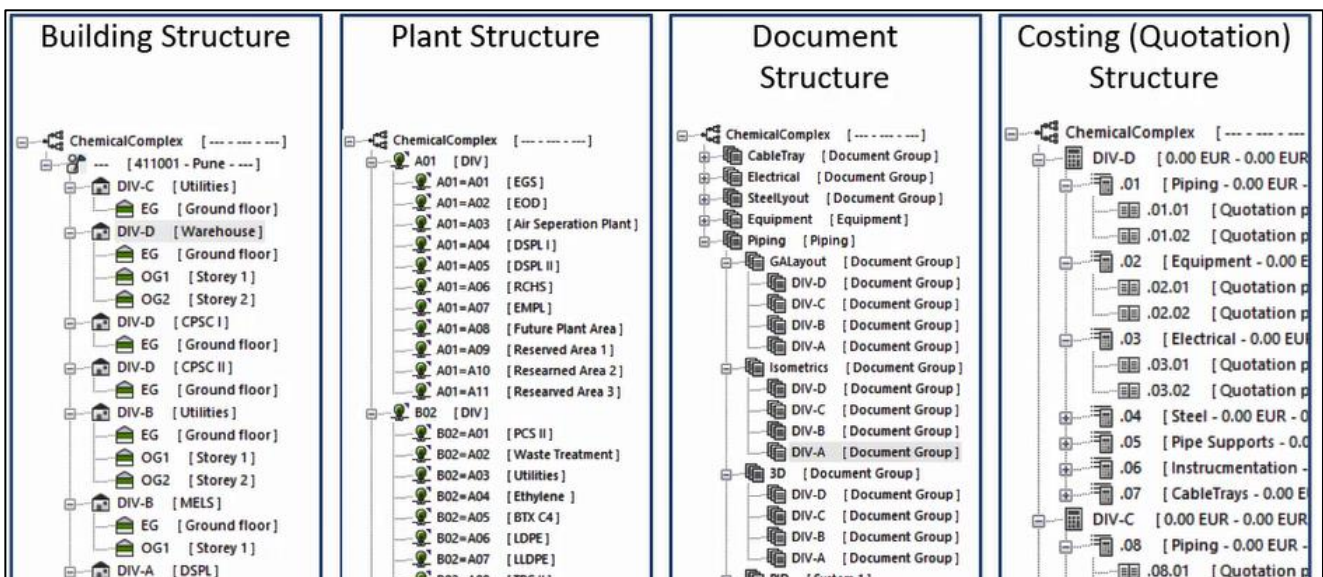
Building Structure

ChemicalComplex [--- - --- - ---]
--- [411001 - Pune - ---]
DIV-C [Utilities]
EG [Ground floor]
DIV-D [Warehouse]
EG [Ground floor]
OG1 [Storey 1]
OG2 [Storey 2]
DIV-D [CPSC I]
EG [Ground floor]
DIV-D [CPSC II]
EG [Ground floor]
DIV-B [Utilities]
EG [Ground floor]
OG1 [Storey 1]
OG2 [Storey 2]
DIV-B [MELS]
EG [Ground floor]
OG1 [Storey 1]
DIV-A [DSPL]

Plant Structure

ChemicalComplex [--- - --- - ---]
A01 [DIV]
A01=A01 [EGS]
A01=A02 [EOD]
A01=A03 [Air Seperation Plant]
A01=A04 [DSPL I]
A01=A05 [DSPL II]
A01=A06 [RCHS]
A01=A07 [EMPL]
A01=A08 [Future Plant Area]
A01=A09 [Reserved Area 1]
A01=A10 [Researned Area 2]
A01=A11 [Researved Area 3]
B02 [DIV]
B02=A01 [PCS II]
B02=A02 [Waste Treatment]
B02=A03 [Utilities]
B02=A04 [Ethylene]
B02=A05 [BTX C4]
B02=A06 [LDPE]
B02=A07 [LLDPE]

Document Structure

ChemicalComplex [--- - --- - ---]
CableTray [Document Group]
Electrical [Document Group]
Steellyout [Document Group]
Equipment [Equipment]
Piping [Piping]
GALayout [Document Group]
DIV-D [Document Group]
DIV-C [Document Group]
DIV-B [Document Group]
DIV-A [Document Group]
Isometrics [Document Group]
DIV-D [Document Group]
DIV-C [Document Group]
DIV-B [Document Group]
DIV-A [Document Group]
3D [Document Group]
DIV-D [Document Group]
DIV-C [Document Group]
DIV-B [Document Group]
DIV-A [Document Group]

Costing (Quotation) Structure

ChemicalComplex [--- - --- - ---
DIV-D [0.00 EUR - 0.00 EUR
.01 [Piping - 0.00 EUR -
.01.01 [Quotation p
.01.02 [Quotation p
.02 [Equipment - 0.00 E
.02.01 [Quotation p
.02.02 [Quotation p
.03 [Electrical - 0.00 EU
.03.01 [Quotation p
.03.02 [Quotation p
.04 [Steel - 0.00 EUR - 0
.05 [Pipe Supports - 0.0
.06 [Instrucmentation -
.07 [CableTrays - 0.00 E
DIV-C [0.00 EUR - 0.00 EUR
.08 [Piping - 0.00 EUR -
.08.01 [Quotation p